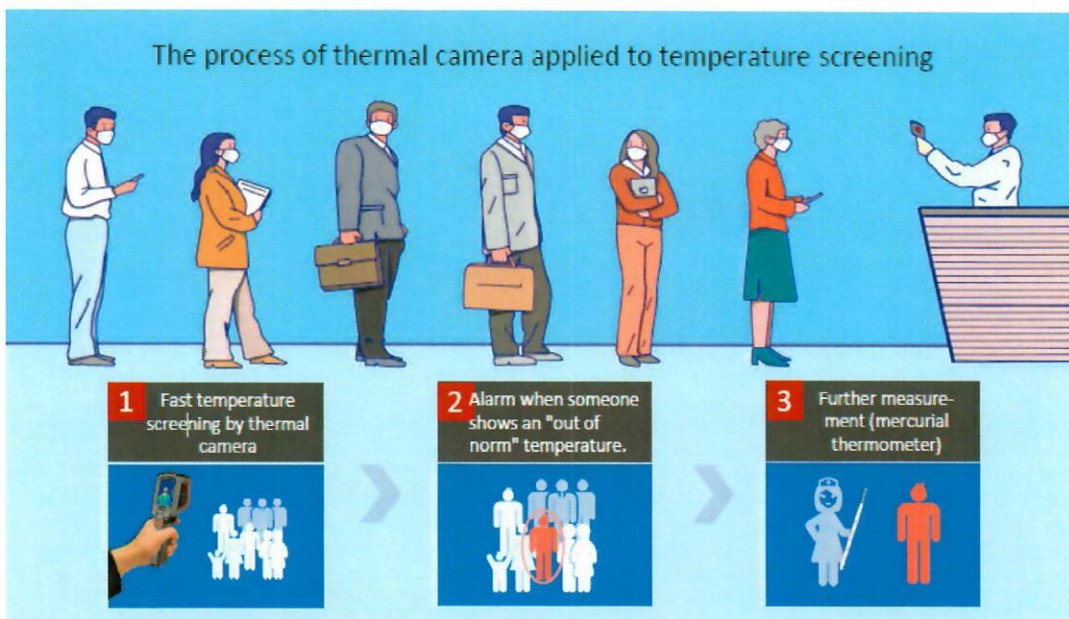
The process of thermal camera applied to temperature screening

1 Fast temperature screening by thermal camera

2 Alarm when someone shows an "out of norm" temperature.

3 Further measurement (mercurial thermometer)